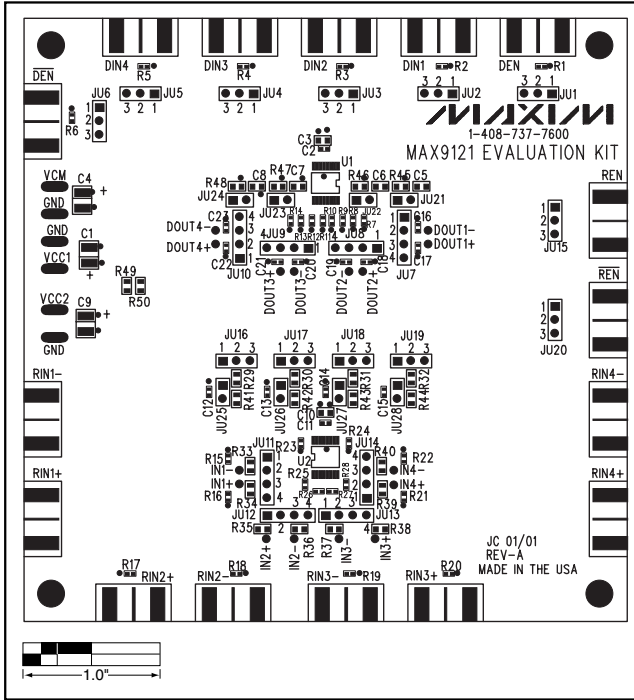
DIN4 DIN3 DIN2 DIN1 DEN
R5 R4 R3 R2 R1
$\overline{DEN}$
JU6 JU5 JU4 JU3 JU2 JU1
3 2 1 3 2 1 3 2 1 3 2 1 3 2 1
1 2 3
R6
MAXIM
1-408-737-7600
MAX9121 EVALUATION KIT
C3 C2
U1
VCM
GND
C4
+
R48 C8 R47 C7 R46 C6 R45 C5
JU24 JU23 JU22 JU21
REN
R14 R10 R9 R8 R7
GND
C1
VCC1
+
C27 DOUT4– DOUT4+ C22
4 3 2 1
JU10
4 JU9 R13 R12 R11 JU8 1
C21 C20 C19 C18
DOUT3+ DOUT3– DOUT2– DOUT2+
C16 DOUT1– DOUT1+ C17
1 2 3 4
JU7
1 2 3
JU15
R49
R50
VCC2
C9
+
GND
$\overline{REN}$
1 2 3
JU20
JU16 JU17 JU18 JU19
1 2 3 1 2 3 1 2 3 1 2 3
RIN1–
C12 JU25 R41 R29 C13 JU26 R42 R30 C14 JU27 R43 R31 C15 JU28 R44 R32
C10 C11
RIN4–
RIN1+
R33 R15 IN1– IN1+ R16 R34
JU11 1 2 3 4
R23 R24 U2 R25 R26 R27 R28
JU14 4 3 2 1
R40 R22 IN4– IN4+ R21 R39
RIN4+
R35 JU12 2 1 3 JU13 4 R38
IN2+ IN2– R36 R37 IN3– IN3+
JC 01/01
REV-A
MADE IN THE USA
R17 RIN2+ RIN2– R18 RIN3– R19 RIN3+ R20
1.0"